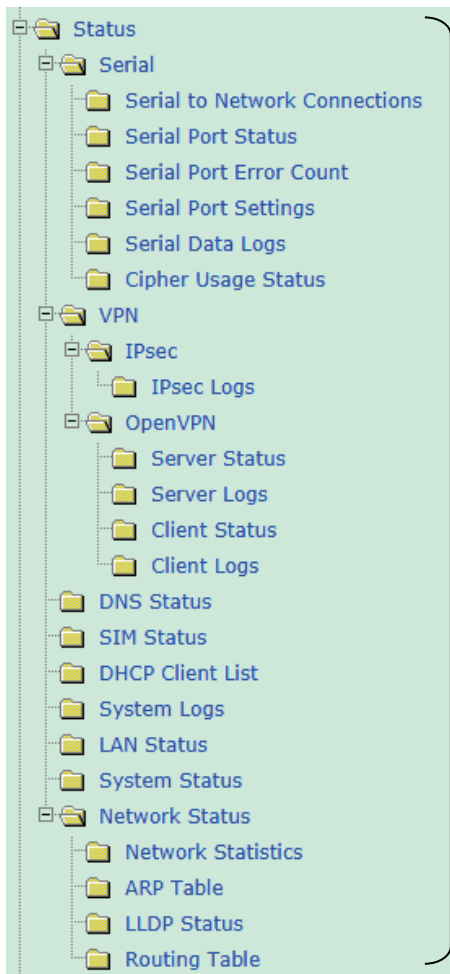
Status
Serial
Serial to Network Connections
Serial Port Status
Serial Port Error Count
Serial Port Settings
Serial Data Logs
Cipher Usage Status
VPN
IPsec
IPsec Logs
OpenVPN
Server Status
Server Logs
Client Status
Client Logs
DNS Status
SIM Status
DHCP Client List
System Logs
LAN Status
System Status
Network Status
Network Statistics
ARP Table
LLDP Status
Routing Table